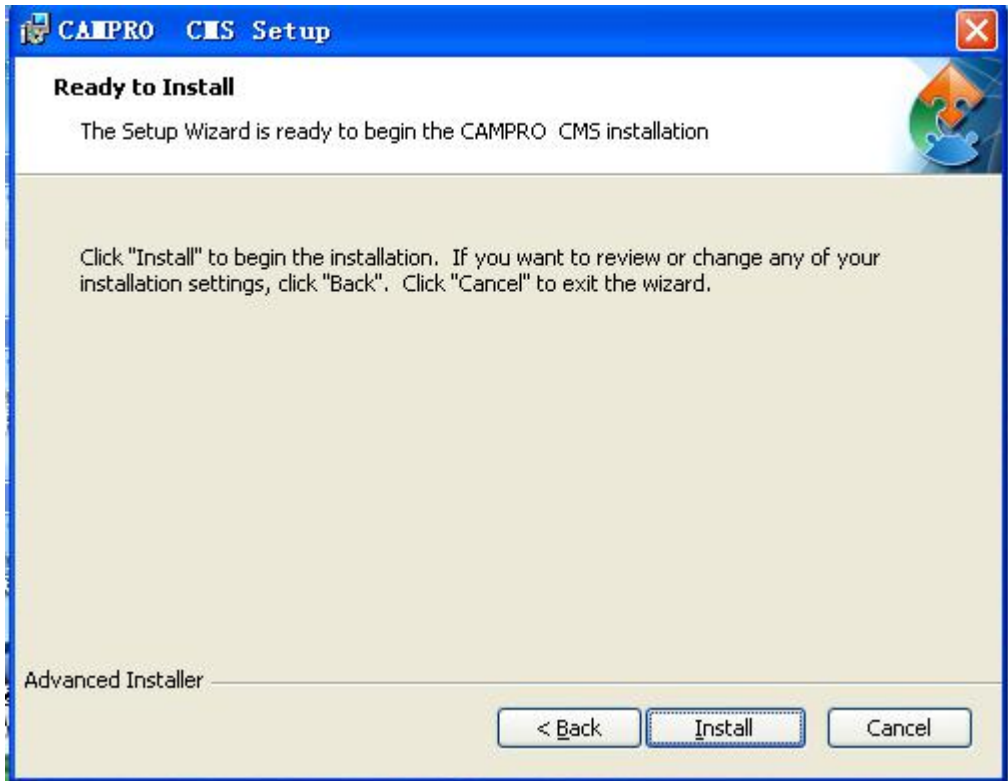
CAMPRO CMS Setup

Ready to Install

The Setup Wizard is ready to begin the CAMPRO CMS installation

Click "Install" to begin the installation. If you want to review or change any of your installation settings, click "Back". Click "Cancel" to exit the wizard.

Advanced Installer

< Back
Install
Cancel